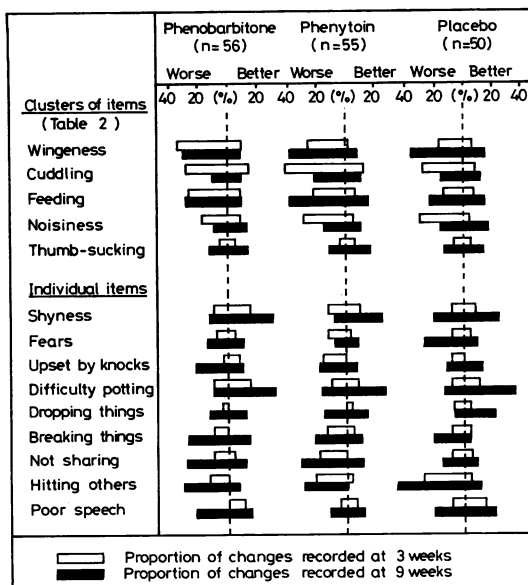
Phenobarbitone (n= 56)
Phenytoin (n=55)
Placebo (n=50)

Worse Better Worse Better Worse Better
40 20 (%) 20 40 20 (%) 20 40 20 (%) 20 40

Clusters of items (Table 2)
Wingeness
Cuddling
Feeding
Noisiness
Thumb-sucking

Individual items
Shyness
Fears
Upset by knocks
Difficulty potting
Dropping things
Breaking things
Not sharing
Hitting others
Poor speech

Proportion of changes recorded at 3 weeks
Proportion of changes recorded at 9 weeks